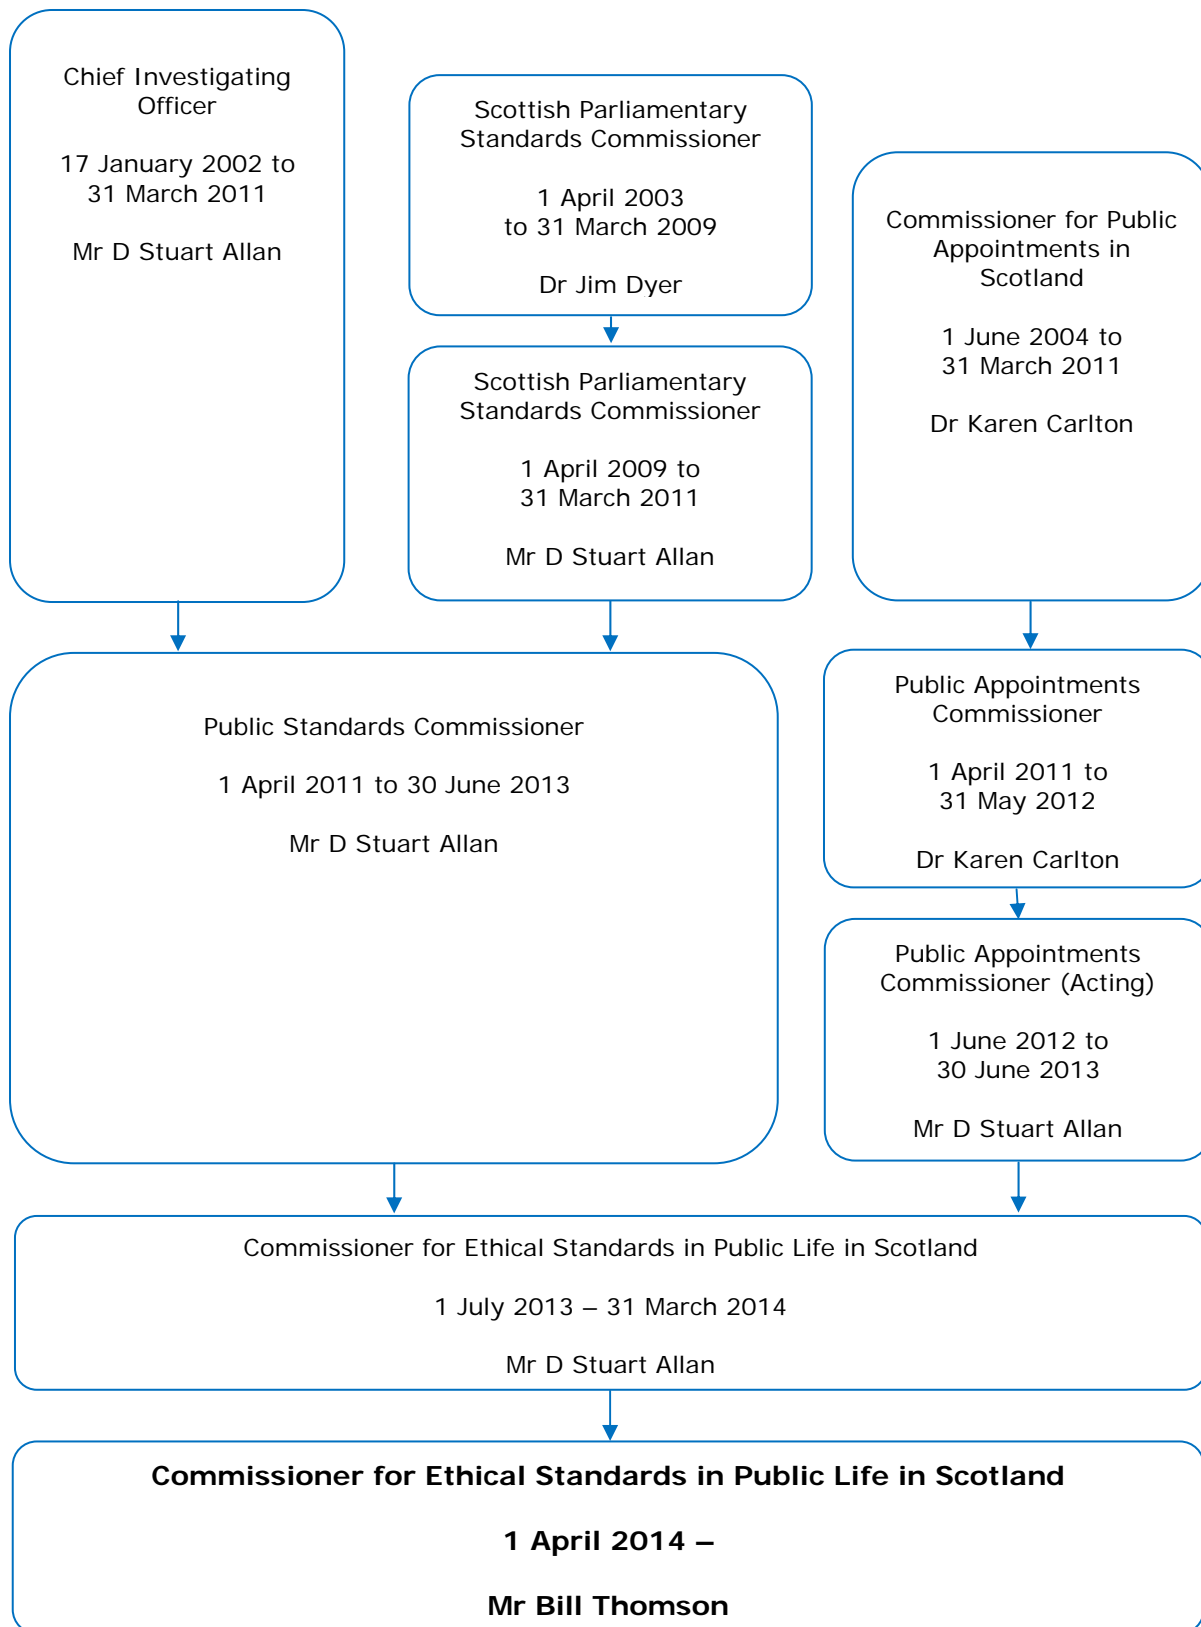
Chief Investigating Officer

17 January 2002 to 31 March 2011

Mr D Stuart Allan

Scottish Parliamentary Standards Commissioner

1 April 2003 to 31 March 2009

Dr Jim Dyer

Scottish Parliamentary Standards Commissioner

1 April 2009 to 31 March 2011

Mr D Stuart Allan

Commissioner for Public Appointments in Scotland

1 June 2004 to 31 March 2011

Dr Karen Carlton

Public Standards Commissioner

1 April 2011 to 30 June 2013

Mr D Stuart Allan

Public Appointments Commissioner

1 April 2011 to 31 May 2012

Dr Karen Carlton

Public Appointments Commissioner (Acting)

1 June 2012 to 30 June 2013

Mr D Stuart Allan

Commissioner for Ethical Standards in Public Life in Scotland

1 July 2013 – 31 March 2014

Mr D Stuart Allan

**Commissioner for Ethical Standards in Public Life in Scotland**

**1 April 2014 –**

**Mr Bill Thomson**